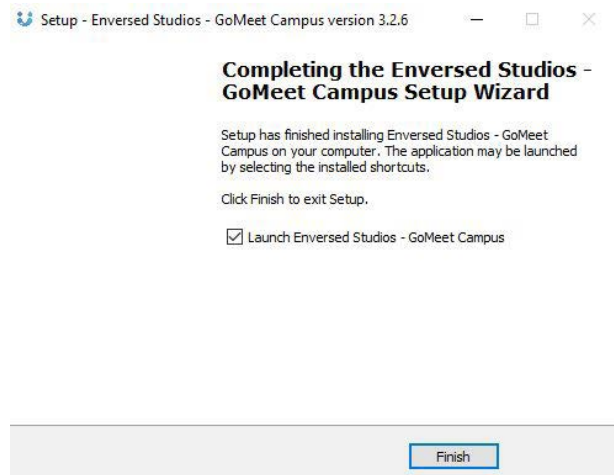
Setup - Enversed Studios - GoMeet Campus version 3.2.6

Completing the Enversed Studios - GoMeet Campus Setup Wizard

Setup has finished installing Enversed Studios - GoMeet Campus on your computer. The application may be launched by selecting the installed shortcuts.

Click Finish to exit Setup.

☑ Launch Enversed Studios - GoMeet Campus

Finish